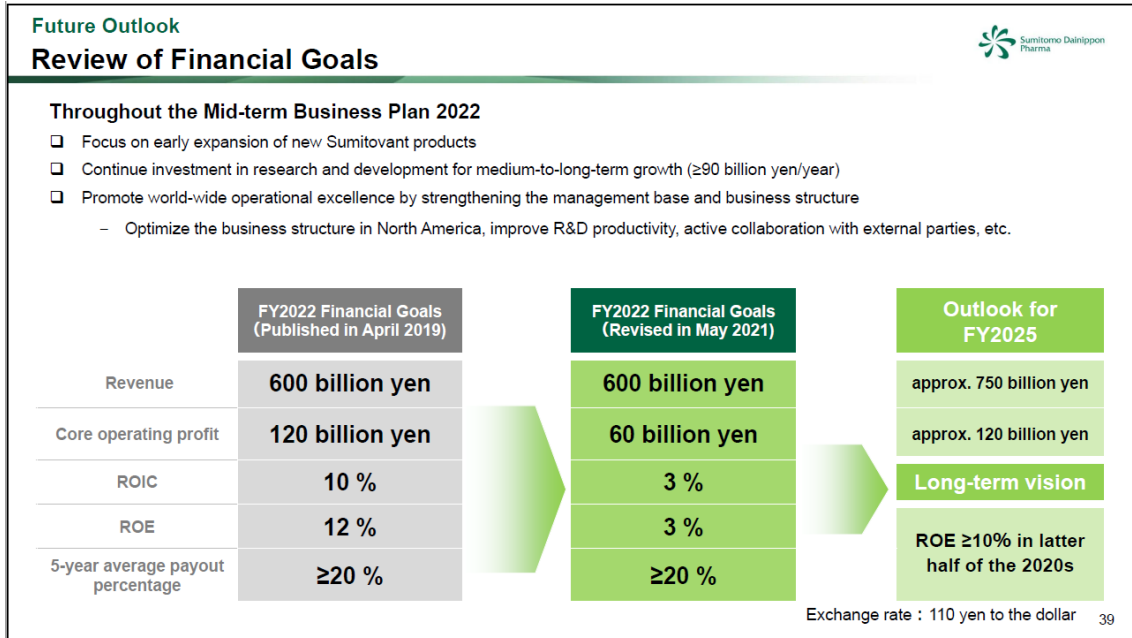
Future Outlook
Review of Financial Goals

Sumitomo Dainippon Pharma

Throughout the Mid-term Business Plan 2022

❑ Focus on early expansion of new Sumitovant products
❑ Continue investment in research and development for medium-to-long-term growth (≥90 billion yen/year)
❑ Promote world-wide operational excellence by strengthening the management base and business structure
− Optimize the business structure in North America, improve R&D productivity, active collaboration with external parties, etc.

| | FY2022 Financial Goals (Published in April 2019) | FY2022 Financial Goals (Revised in May 2021) |
|---|---|---|
| Revenue | 600 billion yen | 600 billion yen |
| Core operating profit | 120 billion yen | 60 billion yen |
| ROIC | 10 % | 3 % |
| ROE | 12 % | 3 % |
| 5-year average payout percentage | ≥20 % | ≥20 % |

Outlook for FY2025
approx. 750 billion yen
approx. 120 billion yen
Long-term vision
ROE ≥10% in latter half of the 2020s

Exchange rate：110 yen to the dollar
39